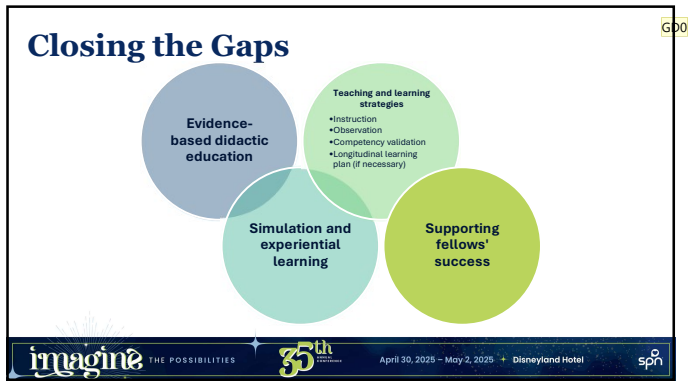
Closing the Gaps

GD0

Evidence-based didactic education

Teaching and learning strategies
•Instruction
•Observation
•Competency validation
•Longitudinal learning plan (if necessary)

Simulation and experiential learning

Supporting fellows' success

imagine THE POSSIBILITIES 35th ANNUAL CONFERENCE April 30, 2025 – May 2, 2025 + Disneyland Hotel spn